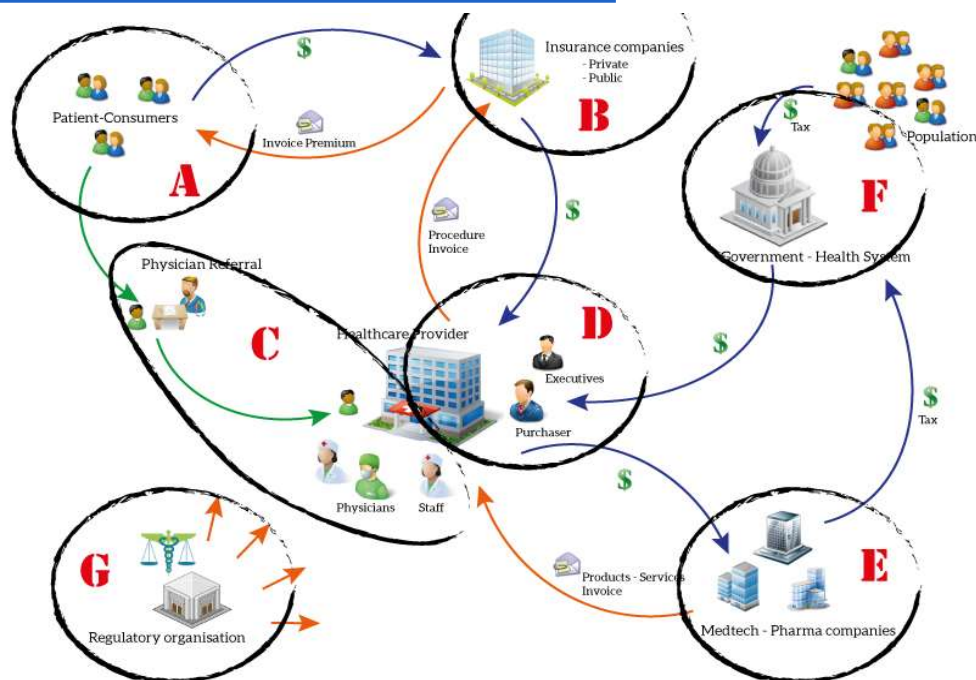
$

Insurance companies
- Private
- Public

Patient-Consumers

Invoice Premium

B

A

$
Tax

Population

F

Government - Health System

$

Procedure Invoice

Physician Referral

C

Healthcare Provider

D

Executives

Purchaser

$

$
Tax

$

Physicians

Staff

G

Products - Services Invoice

E

Regulatory organisation

Medtech - Pharma companies